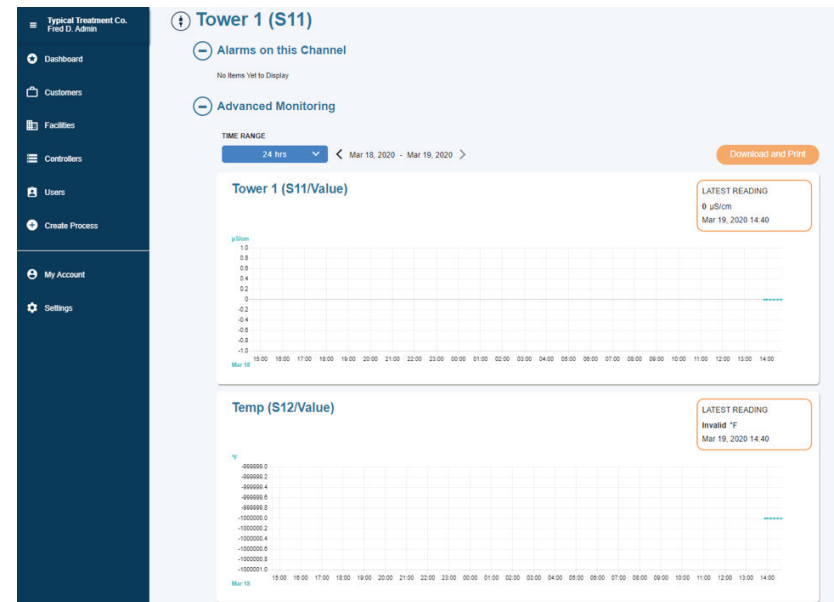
Typical Treatment Co.
Fred D. Admin

Dashboard

Customers

Facilities

Controllers

Users

Create Process

My Account

Settings

Tower 1 (S11)

Alarms on this Channel

No Items Yet to Display

Advanced Monitoring

TIME RANGE

24 hrs

Mar 18, 2020 - Mar 19, 2020

Download and Print

Tower 1 (S11/Value)

LATEST READING
0 µS/cm
Mar 19, 2020 14:40

µS/cm
1.0
0.8
0.6
0.4
0.2
0
-0.2
-0.4
-0.6
-0.8
-1.0

15:00 16:00 17:00 18:00 19:00 20:00 21:00 22:00 23:00 00:00 01:00 02:00 03:00 04:00 05:00 06:00 07:00 08:00 09:00 10:00 11:00 12:00 13:00 14:00
Mar 18

Temp (S12/Value)

LATEST READING
Invalid °F
Mar 19, 2020 14:40

°F
-999999.0
-999999.2
-999999.4
-999999.6
-999999.8
-1000000.0
-1000000.2
-1000000.4
-1000000.6
-1000000.8
-1000001.0

15:00 16:00 17:00 18:00 19:00 20:00 21:00 22:00 23:00 00:00 01:00 02:00 03:00 04:00 05:00 06:00 07:00 08:00 09:00 10:00 11:00 12:00 13:00 14:00
Mar 18